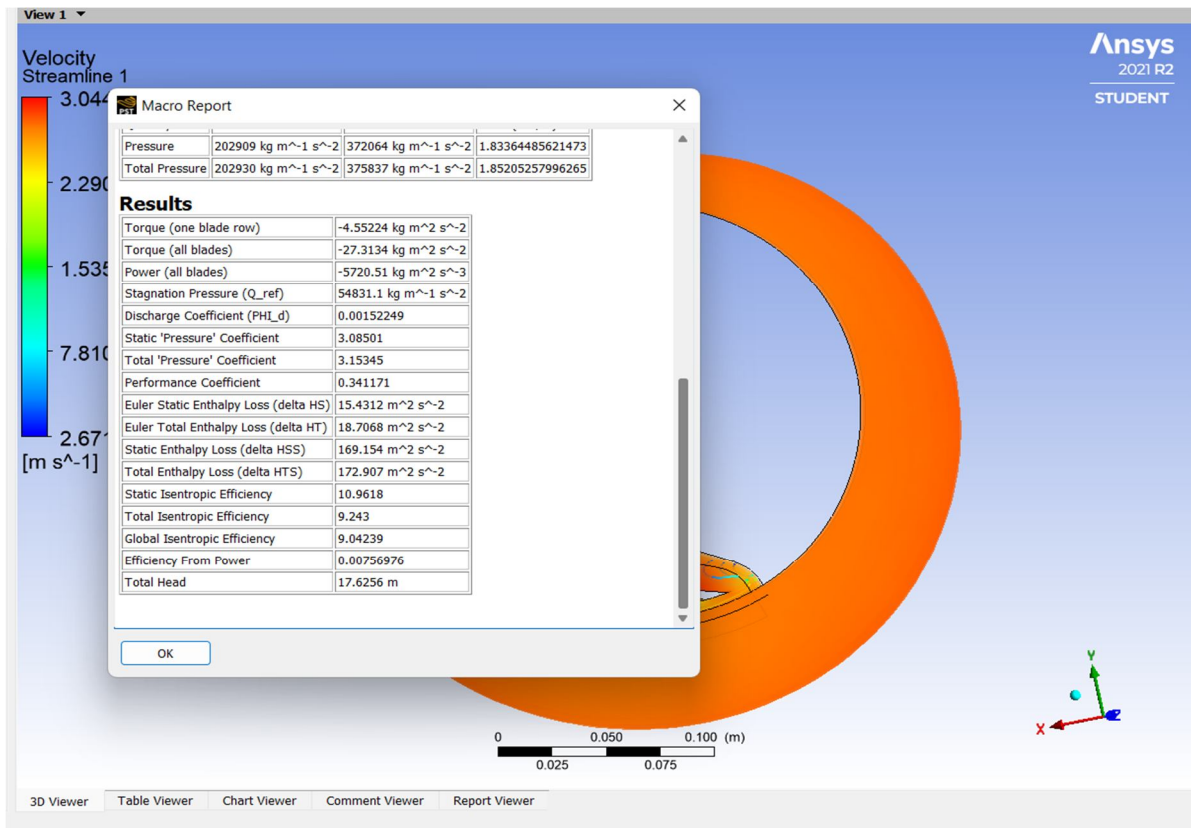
View 1

Velocity
Streamline 1

3.044
2.290
1.535
7.810
2.671
[m s^-1]

Ansys
2021 R2
STUDENT

Macro Report

| Pressure | 202909 kg m^-1 s^-2 | 372064 kg m^-1 s^-2 | 1.83364485621473 |
|---|---|---|---|
| Total Pressure | 202930 kg m^-1 s^-2 | 375837 kg m^-1 s^-2 | 1.85205257996265 |

Results

| Torque (one blade row) | -4.55224 kg m^2 s^-2 |
|---|---|
| Torque (all blades) | -27.3134 kg m^2 s^-2 |
| Power (all blades) | -5720.51 kg m^2 s^-3 |
| Stagnation Pressure (Q_ref) | 54831.1 kg m^-1 s^-2 |
| Discharge Coefficient (PHI_d) | 0.00152249 |
| Static 'Pressure' Coefficient | 3.08501 |
| Total 'Pressure' Coefficient | 3.15345 |
| Performance Coefficient | 0.341171 |
| Euler Static Enthalpy Loss (delta HS) | 15.4312 m^2 s^-2 |
| Euler Total Enthalpy Loss (delta HT) | 18.7068 m^2 s^-2 |
| Static Enthalpy Loss (delta HSS) | 169.154 m^2 s^-2 |
| Total Enthalpy Loss (delta HTS) | 172.907 m^2 s^-2 |
| Static Isentropic Efficiency | 10.9618 |
| Total Isentropic Efficiency | 9.243 |
| Global Isentropic Efficiency | 9.04239 |
| Efficiency From Power | 0.00756976 |
| Total Head | 17.6256 m |

OK

0 0.050 0.100 (m)
0.025 0.075

Y
X

3D Viewer | Table Viewer | Chart Viewer | Comment Viewer | Report Viewer